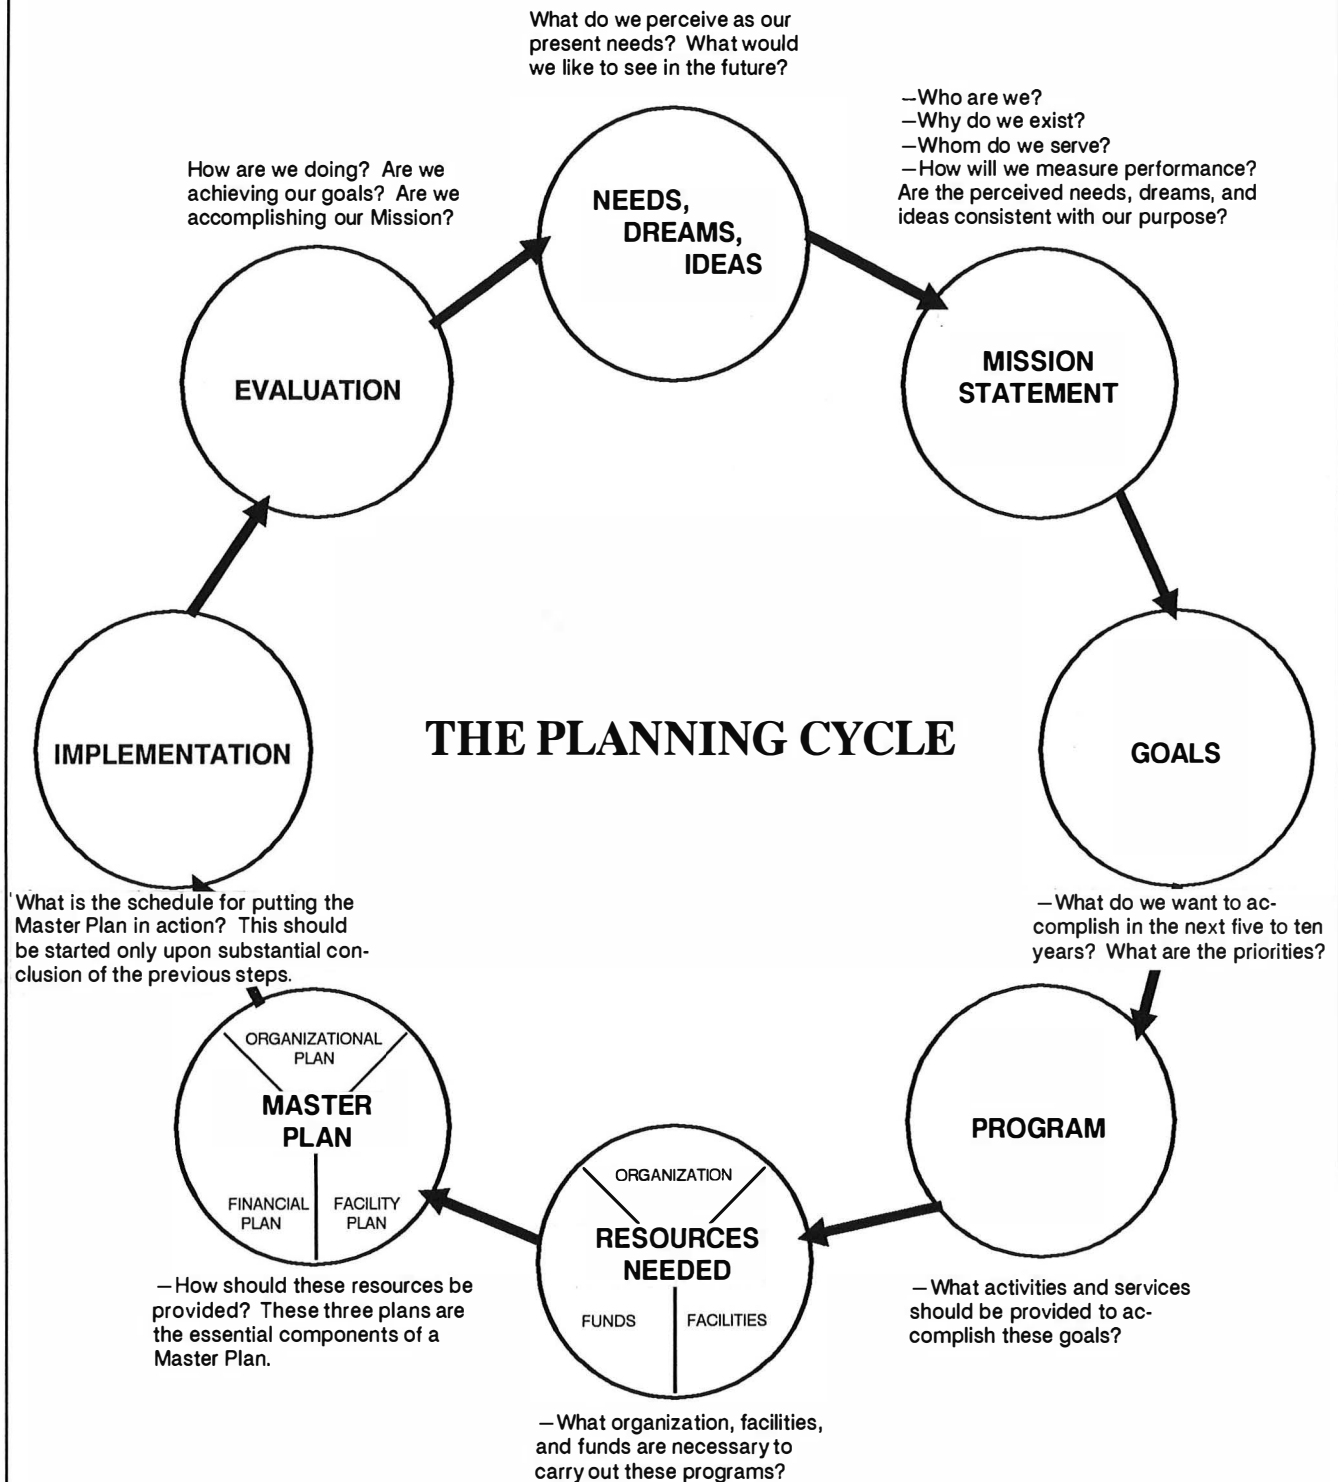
What do we perceive as our present needs? What would we like to see in the future?

NEEDS, DREAMS, IDEAS

—Who are we?
—Why do we exist?
—Whom do we serve?
—How will we measure performance?
Are the perceived needs, dreams, and ideas consistent with our purpose?

MISSION STATEMENT

How are we doing? Are we achieving our goals? Are we accomplishing our Mission?

EVALUATION

THE PLANNING CYCLE

IMPLEMENTATION

GOALS

What is the schedule for putting the Master Plan in action? This should be started only upon substantial conclusion of the previous steps.

—What do we want to accomplish in the next five to ten years? What are the priorities?

ORGANIZATIONAL PLAN

MASTER PLAN

FINANCIAL PLAN

FACILITY PLAN

PROGRAM

ORGANIZATION

RESOURCES NEEDED

FUNDS

FACILITIES

—How should these resources be provided? These three plans are the essential components of a Master Plan.

—What activities and services should be provided to accomplish these goals?

—What organization, facilities, and funds are necessary to carry out these programs?